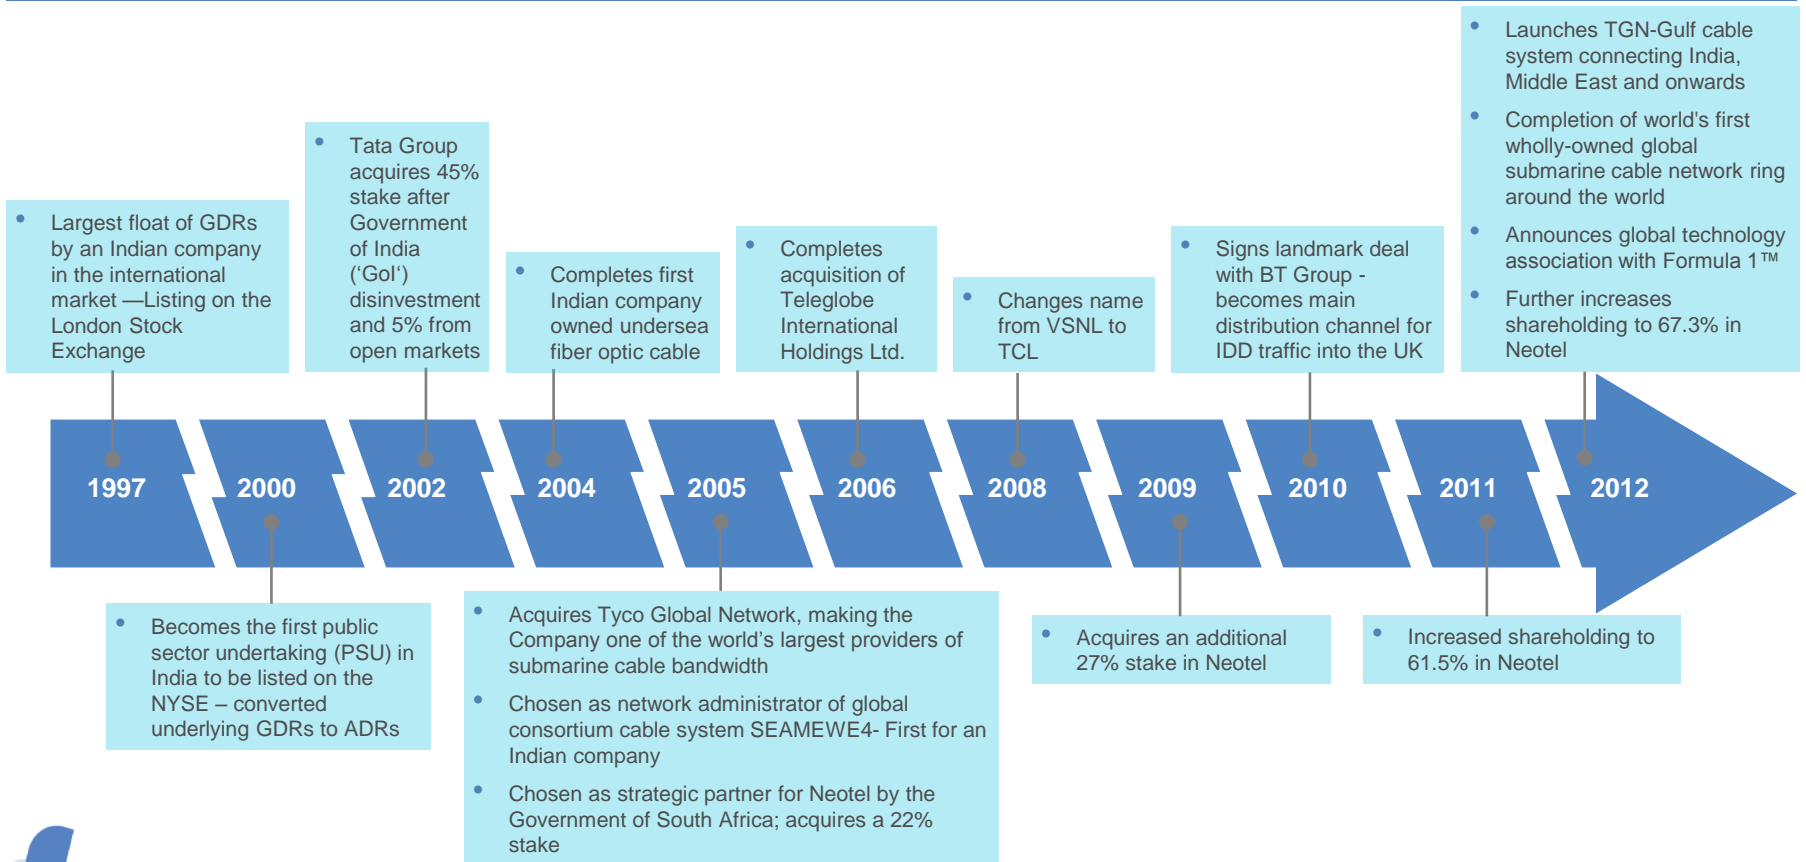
- Largest float of GDRs by an Indian company in the international market —Listing on the London Stock Exchange

- Tata Group acquires 45% stake after Government of India (‘GoI‘) disinvestment and 5% from open markets

- Completes first Indian company owned undersea fiber optic cable

- Completes acquisition of Teleglobe International Holdings Ltd.

- Changes name from VSNL to TCL

- Signs landmark deal with BT Group - becomes main distribution channel for IDD traffic into the UK

- Launches TGN-Gulf cable system connecting India, Middle East and onwards
- Completion of world's first wholly-owned global submarine cable network ring around the world
- Announces global technology association with Formula 1™
- Further increases shareholding to 67.3% in Neotel

1997
2000
2002
2004
2005
2006
2008
2009
2010
2011
2012

- Becomes the first public sector undertaking (PSU) in India to be listed on the NYSE – converted underlying GDRs to ADRs

- Acquires Tyco Global Network, making the Company one of the world’s largest providers of submarine cable bandwidth
- Chosen as network administrator of global consortium cable system SEAMEWE4- First for an Indian company
- Chosen as strategic partner for Neotel by the Government of South Africa; acquires a 22% stake

- Acquires an additional 27% stake in Neotel

- Increased shareholding to 61.5% in Neotel